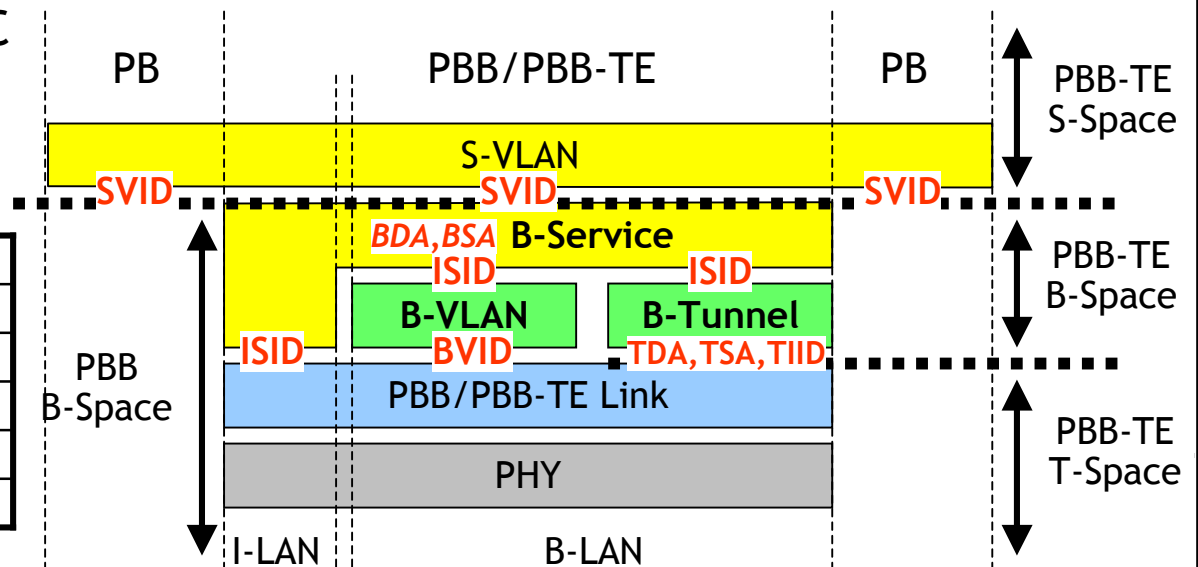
C

PB PBB/PBB-TE PB

PBB-TE S-Space

S-VLAN

SVID SVID SVID

BDA,BSA B-Service

ISID ISID

PBB-TE B-Space

B-VLAN B-Tunnel

ISID BVID TDA,TSA,TIID

PBB B-Space

PBB/PBB-TE Link

PBB-TE T-Space

PHY

I-LAN B-LAN